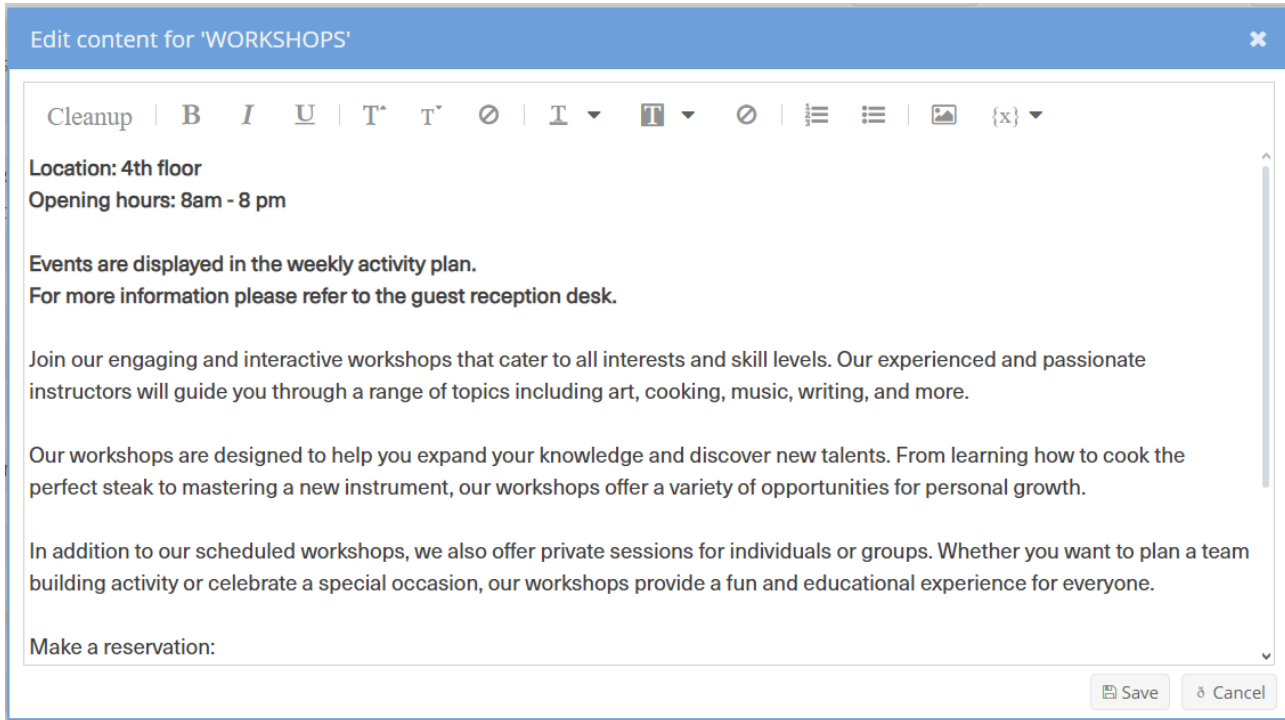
Edit content for 'WORKSHOPS'

Cleanup B I U T T T {x}

**Location: 4th floor**
**Opening hours: 8am - 8 pm**

**Events are displayed in the weekly activity plan.**
**For more information please refer to the guest reception desk.**

Join our engaging and interactive workshops that cater to all interests and skill levels. Our experienced and passionate instructors will guide you through a range of topics including art, cooking, music, writing, and more.

Our workshops are designed to help you expand your knowledge and discover new talents. From learning how to cook the perfect steak to mastering a new instrument, our workshops offer a variety of opportunities for personal growth.

In addition to our scheduled workshops, we also offer private sessions for individuals or groups. Whether you want to plan a team building activity or celebrate a special occasion, our workshops provide a fun and educational experience for everyone.

Make a reservation:

Save Cancel